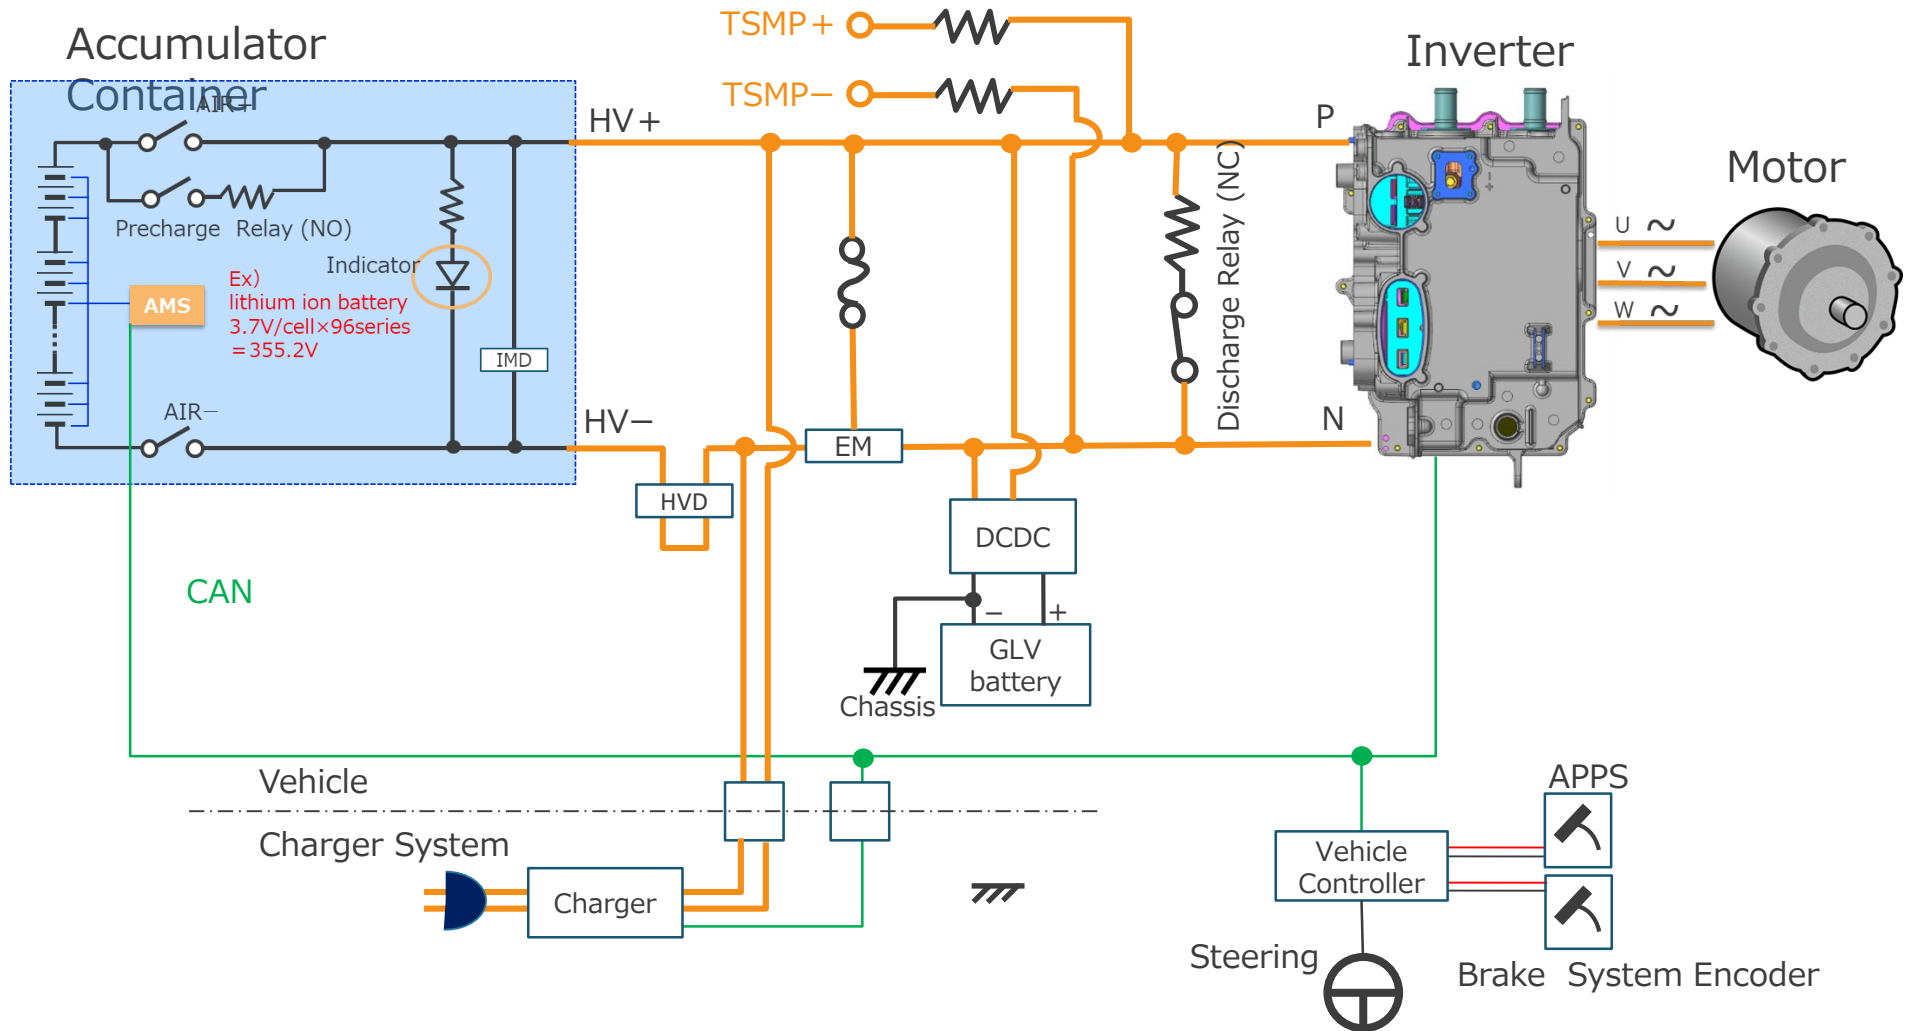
Accumulator Container

AIR+

Precharge Relay (NO)

Indicator

Ex)
lithium ion battery
3.7V/cell×96series
＝355.2V

AMS

IMD

AIR−

HV+

HV−

TSMP＋

TSMP−

HVD

EM

DCDC

−

+

GLV battery

Chassis

Discharge Relay (NC)

Inverter

P

N

Motor

U ～

V ～

W ～

CAN

Vehicle

Charger System

Charger

APPS

Vehicle Controller

Steering

Brake System Encoder